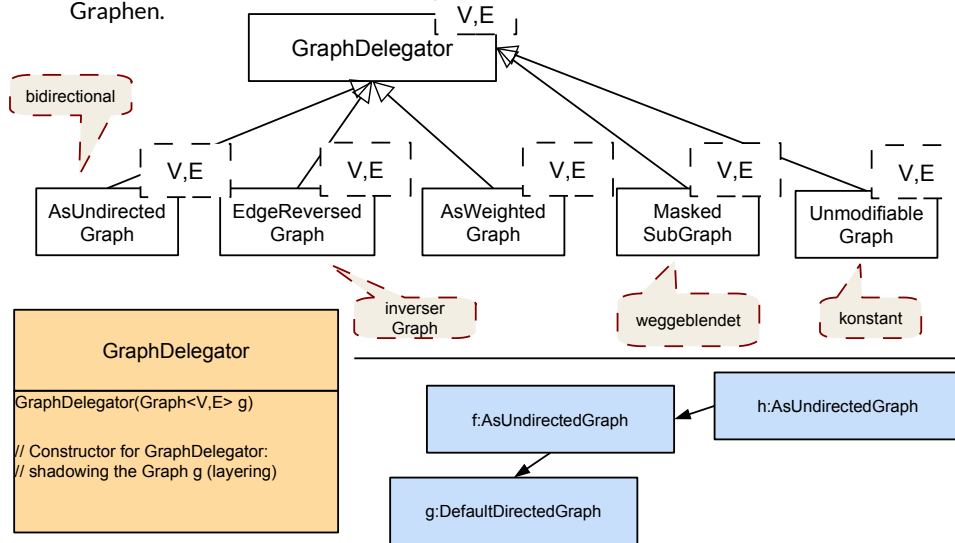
Graphen.

V,E

GraphDelegator

bidirectional

V,E

AsUndirected Graph

V,E

EdgeReversed Graph

V,E

AsWeighted Graph

V,E

Masked SubGraph

V,E

Unmodifiable Graph

inverser Graph

weggeblendet

konstant

GraphDelegator

GraphDelegator(Graph<V,E> g)

// Constructor for GraphDelegator:
// shadowing the Graph g (layering)

f:AsUndirectedGraph

h:AsUndirectedGraph

g:DefaultDirectedGraph